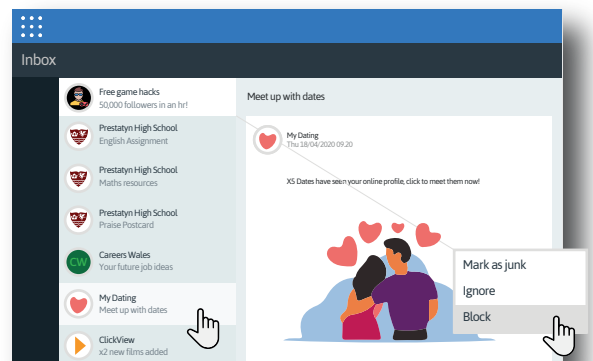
Inbox

Free game hacks
50,000 followers in an hr!

Prestatyn High School
English Assignment

Prestatyn High School
Maths resources

Prestatyn High School
Praise Postcard

CW
Careers Wales
Your future job ideas

My Dating
Meet up with dates

ClickView
x2 new films added

Meet up with dates

My Dating
Thu 18/04/2020 09:20

XS Dates have seen your online profile, click to meet them now!

Mark as junk
Ignore
Block